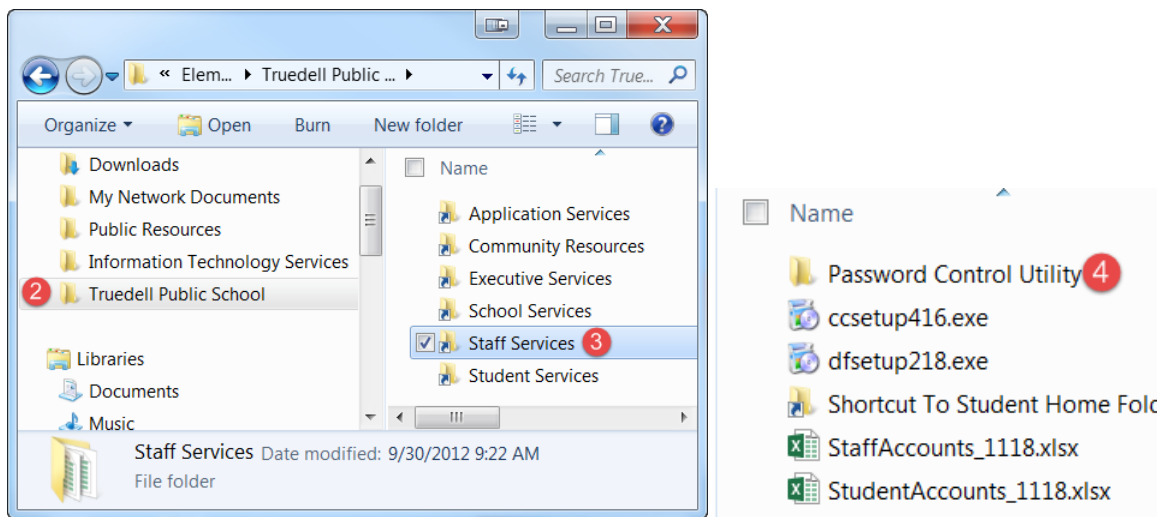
« Elem... ▸ Truedell Public ... ▸

Search True...

Organize ▾ Open Burn New folder

Downloads
My Network Documents
Public Resources
Information Technology Services
2 Truedell Public School

Libraries
Documents
Music

Name
Application Services
Community Resources
Executive Services
School Services
Staff Services 3
Student Services

Staff Services Date modified: 9/30/2012 9:22 AM
File folder

Name
Password Control Utility 4
ccsetup416.exe
dfsetup218.exe
Shortcut To Student Home Fold
StaffAccounts_1118.xlsx
StudentAccounts_1118.xlsx